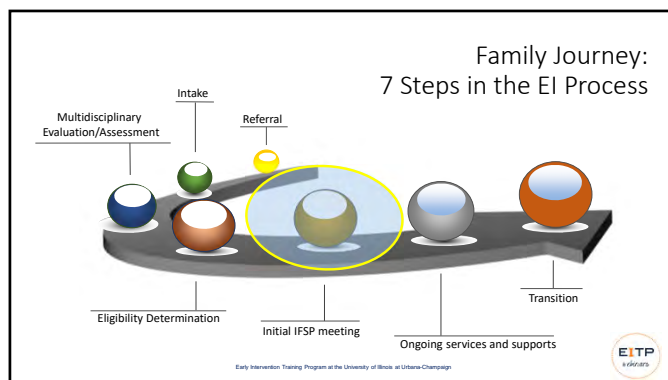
Family Journey:
7 Steps in the EI Process

Multidisciplinary Evaluation/Assessment

Intake

Referral

Eligibility Determination

Initial IFSP meeting

Ongoing services and supports

Transition

Early Intervention Training Program at the University of Illinois at Urbana-Champaign

EITP webinars